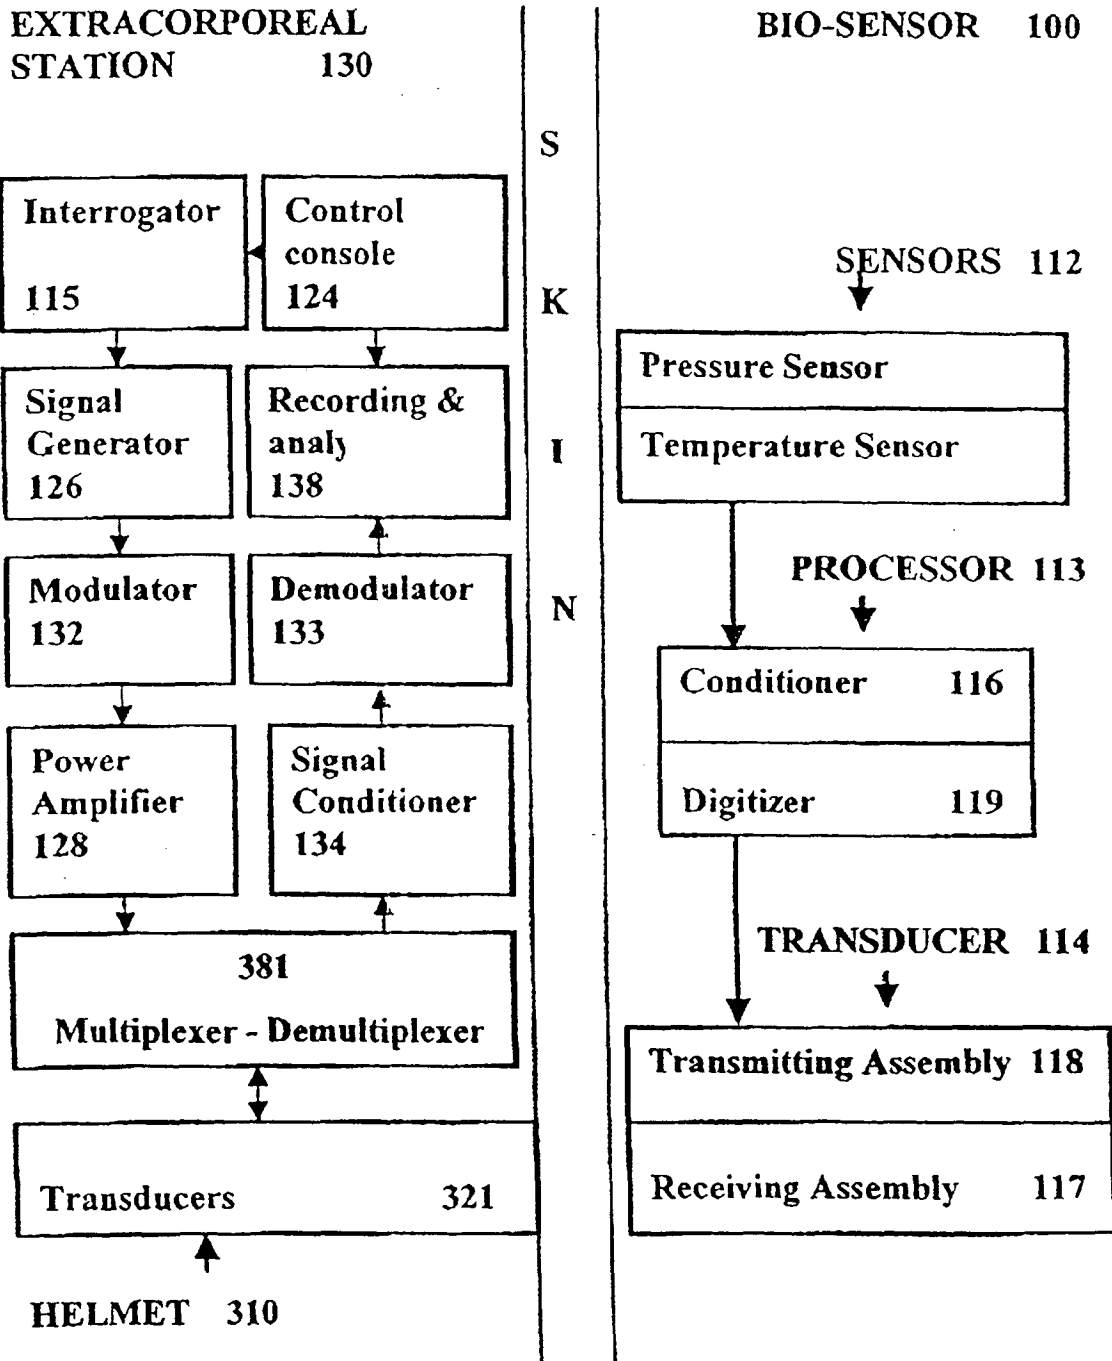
EXTRACORPOREAL STATION 130

BIO-SENSOR 100

S
K
I
N

Interrogator
115

Control console
124

Signal Generator
126

Recording & analy
138

Modulator
132

Demodulator
133

Power Amplifier
128

Signal Conditioner
134

381
Multiplexer - Demultiplexer

Transducers 321

HELMET 310

SENSORS 112

Pressure Sensor

Temperature Sensor

PROCESSOR 113

Conditioner 116

Digitizer 119

TRANSDUCER 114

Transmitting Assembly 118

Receiving Assembly 117